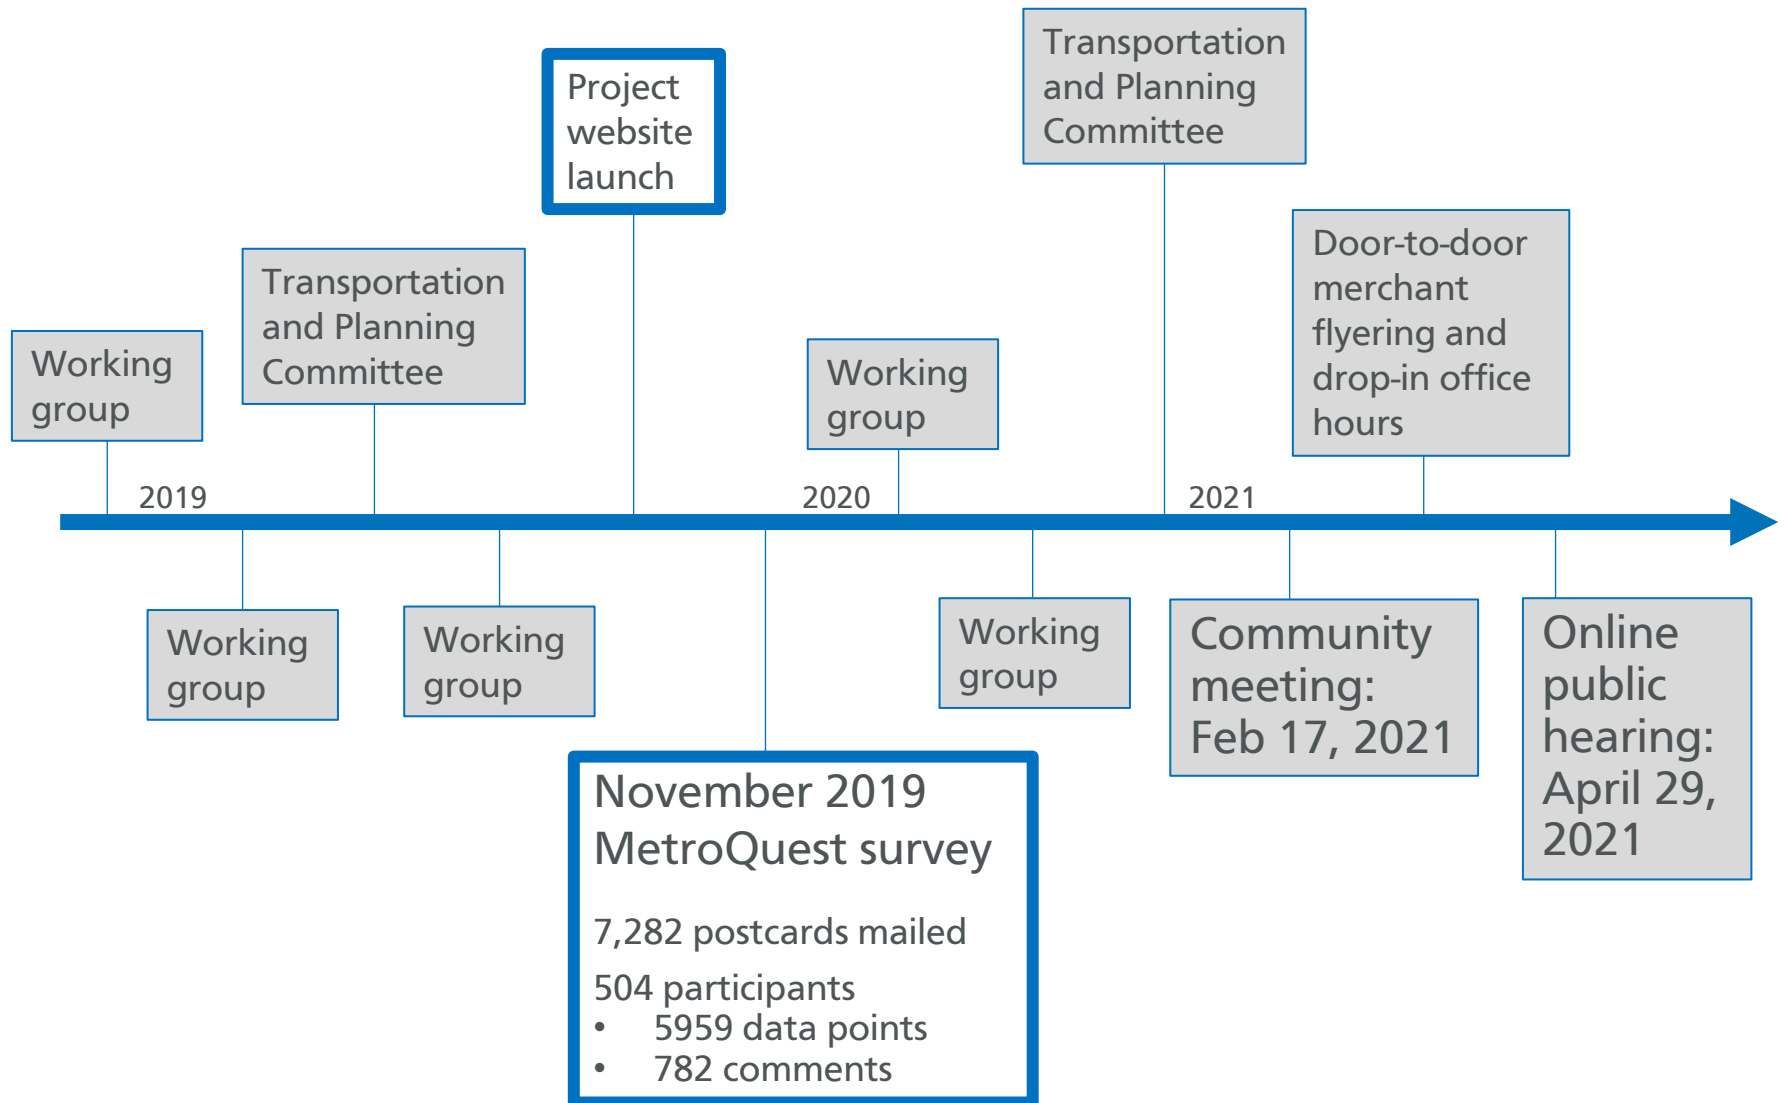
Working group

2019

Working group

Transportation and Planning Committee

Working group

Project website launch

November 2019 MetroQuest survey

7,282 postcards mailed

504 participants
• 5959 data points
• 782 comments

Working group

2020

Working group

Transportation and Planning Committee

2021

Community meeting: Feb 17, 2021

Door-to-door merchant flyering and drop-in office hours

Online public hearing: April 29, 2021